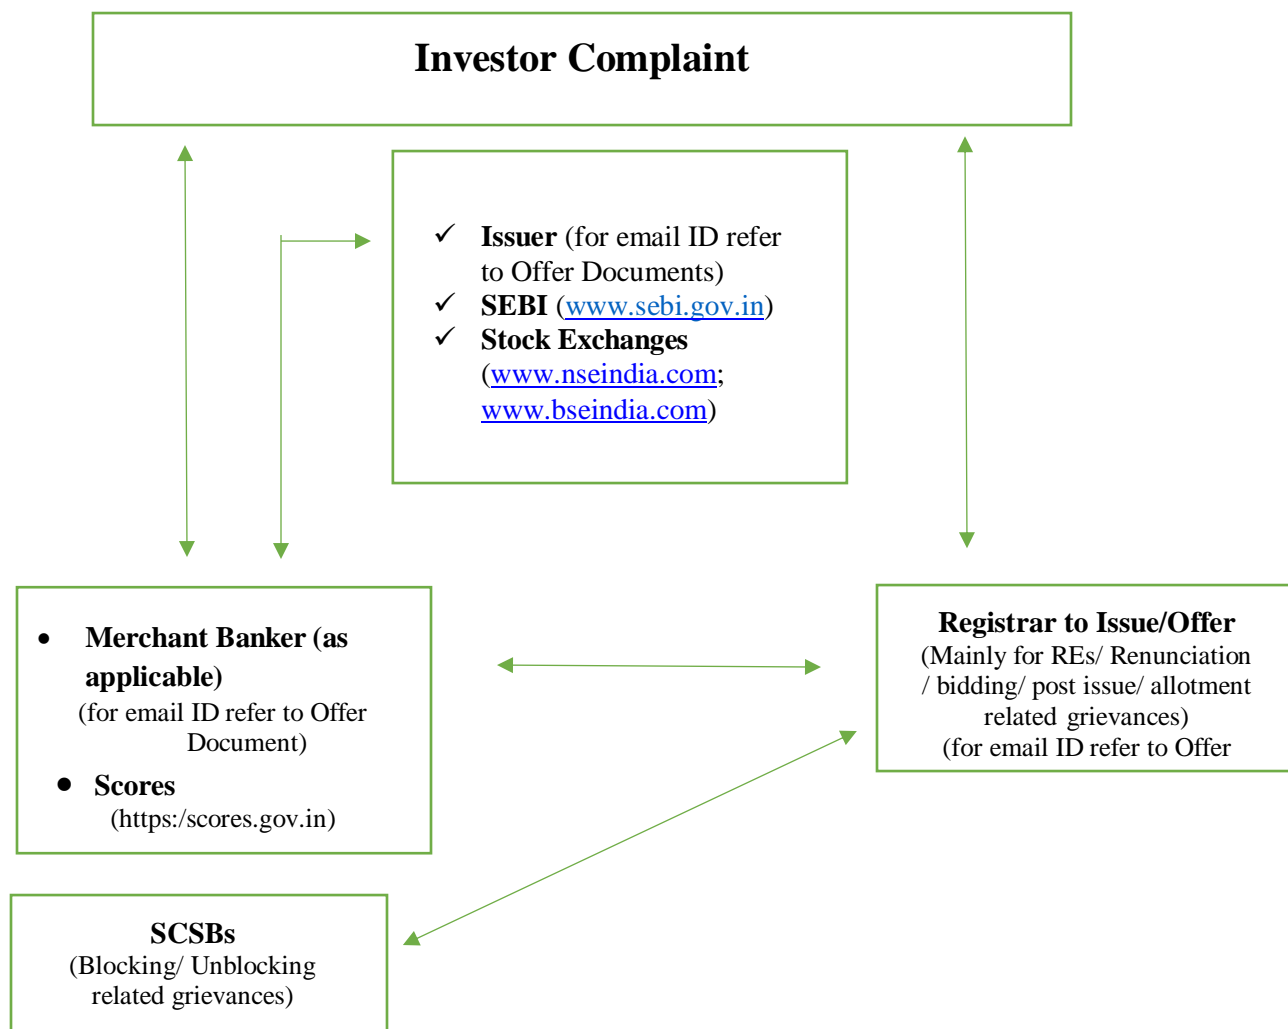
Investor Complaint

✓ Issuer (for email ID refer to Offer Documents)
✓ SEBI (www.sebi.gov.in)
✓ Stock Exchanges (www.nseindia.com; www.bseindia.com)

• Merchant Banker (as applicable)
(for email ID refer to Offer Document)
• Scores
(https:/scores.gov.in)

Registrar to Issue/Offer
(Mainly for REs/ Renunciation / bidding/ post issue/ allotment related grievances)
(for email ID refer to Offer

SCSBs
(Blocking/ Unblocking related grievances)